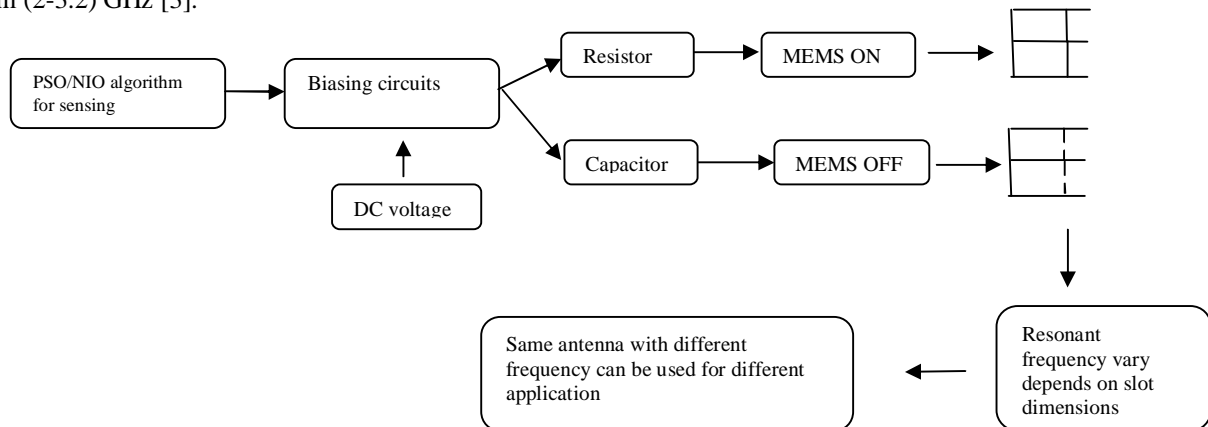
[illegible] (2-3.2) GHz [3].

PSO/NIO algorithm for sensing

Biasing circuits

DC voltage

Resistor

MEMS ON

Capacitor

MEMS OFF

Resonant frequency vary depends on slot dimensions

Same antenna with different frequency can be used for different application